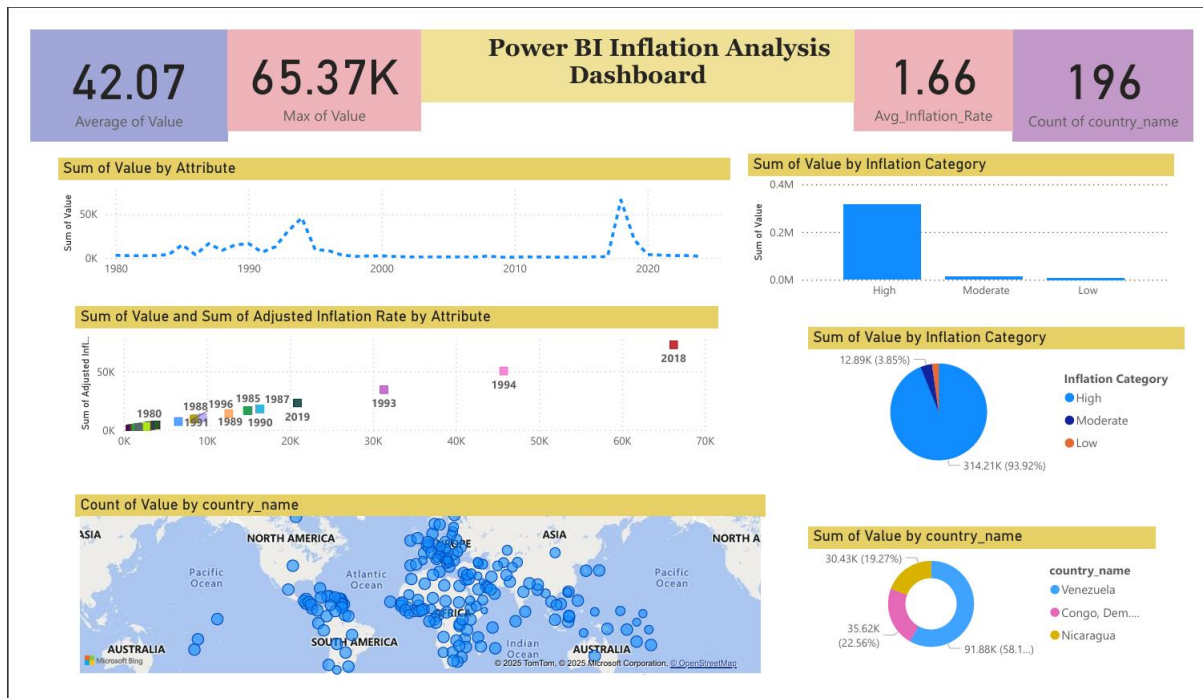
42.07
Average of Value

65.37K
Max of Value

Power BI Inflation Analysis Dashboard

1.66
Avg_Inflation_Rate

196
Count of country_name

Sum of Value by Attribute

Sum of Value
50K
0K
1980
1990
2000
2010
2020

Sum of Value by Inflation Category

Sum of Value
0.4M
0.2M
0.0M
High
Moderate
Low

Sum of Value and Sum of Adjusted Inflation Rate by Attribute

Sum of Adjusted Infl...
50K
0K
0K
10K
20K
30K
40K
50K
60K
70K
1980
1988
1996
1985
1987
1991
1989
1990
2019
1993
1994
2018

Sum of Value by Inflation Category

12.89K (3.85%)
314.21K (93.92%)
Inflation Category
High
Moderate
Low

Count of Value by country_name

ASIA
NORTH AMERICA
EUROPE
ASIA
NORTH A
Pacific Ocean
Atlantic Ocean
Pacific Ocean
AFRICA
SOUTH AMERICA
Indian Ocean
AUSTRALIA
AUSTRALIA
Microsoft Bing
© 2025 TomTom, © 2025 Microsoft Corporation, © OpenStreetMap

Sum of Value by country_name

30.43K (19.27%)
35.62K (22.56%)
91.88K (58.1...)
country_name
Venezuela
Congo, Dem....
Nicaragua